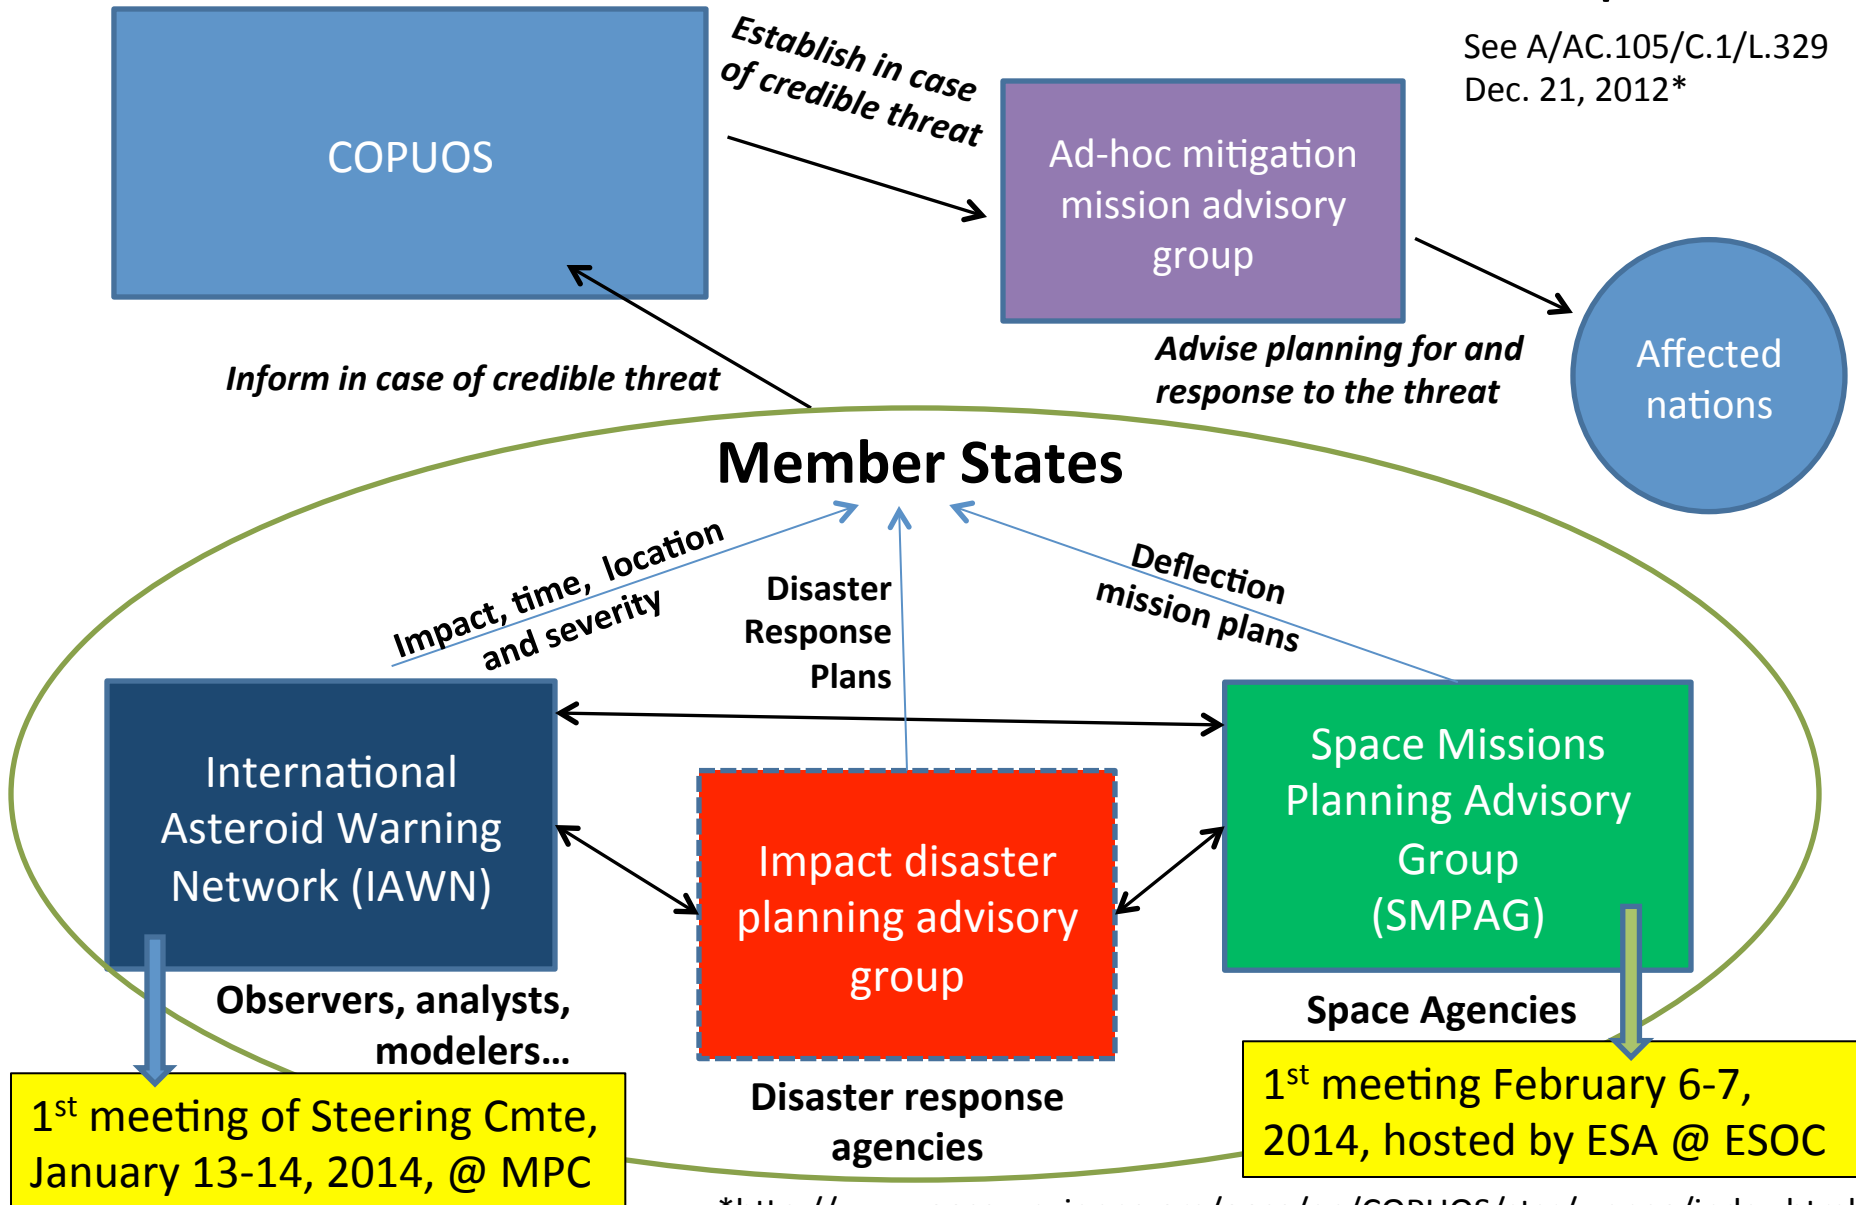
COPUOS

Establish in case of credible threat

See A/AC.105/C.1/L.329
Dec. 21, 2012*

Ad-hoc mitigation mission advisory group

Affected nations

Inform in case of credible threat

Advise planning for and response to the threat

Member States

Impact, time, location and severity

Disaster Response Plans

Deflection mission plans

International Asteroid Warning Network (IAWN)

Impact disaster planning advisory group

Space Missions Planning Advisory Group (SMPAG)

Observers, analysts, modelers…

Space Agencies

Disaster response agencies

1$^{st}$ meeting of Steering Cmte, January 13-14, 2014, @ MPC

1$^{st}$ meeting February 6-7, 2014, hosted by ESA @ ESOC

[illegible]